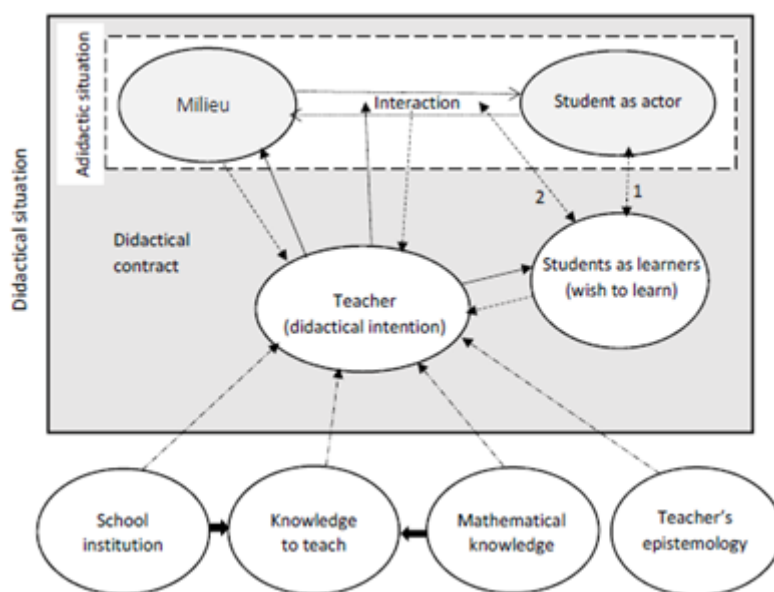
Didactical situation

Adidactic situation

Milieu

Interaction

Student as actor

1

2

Didactical contract

Teacher (didactical intention)

Students as learners (wish to learn)

School institution

Knowledge to teach

Mathematical knowledge

Teacher's epistemology